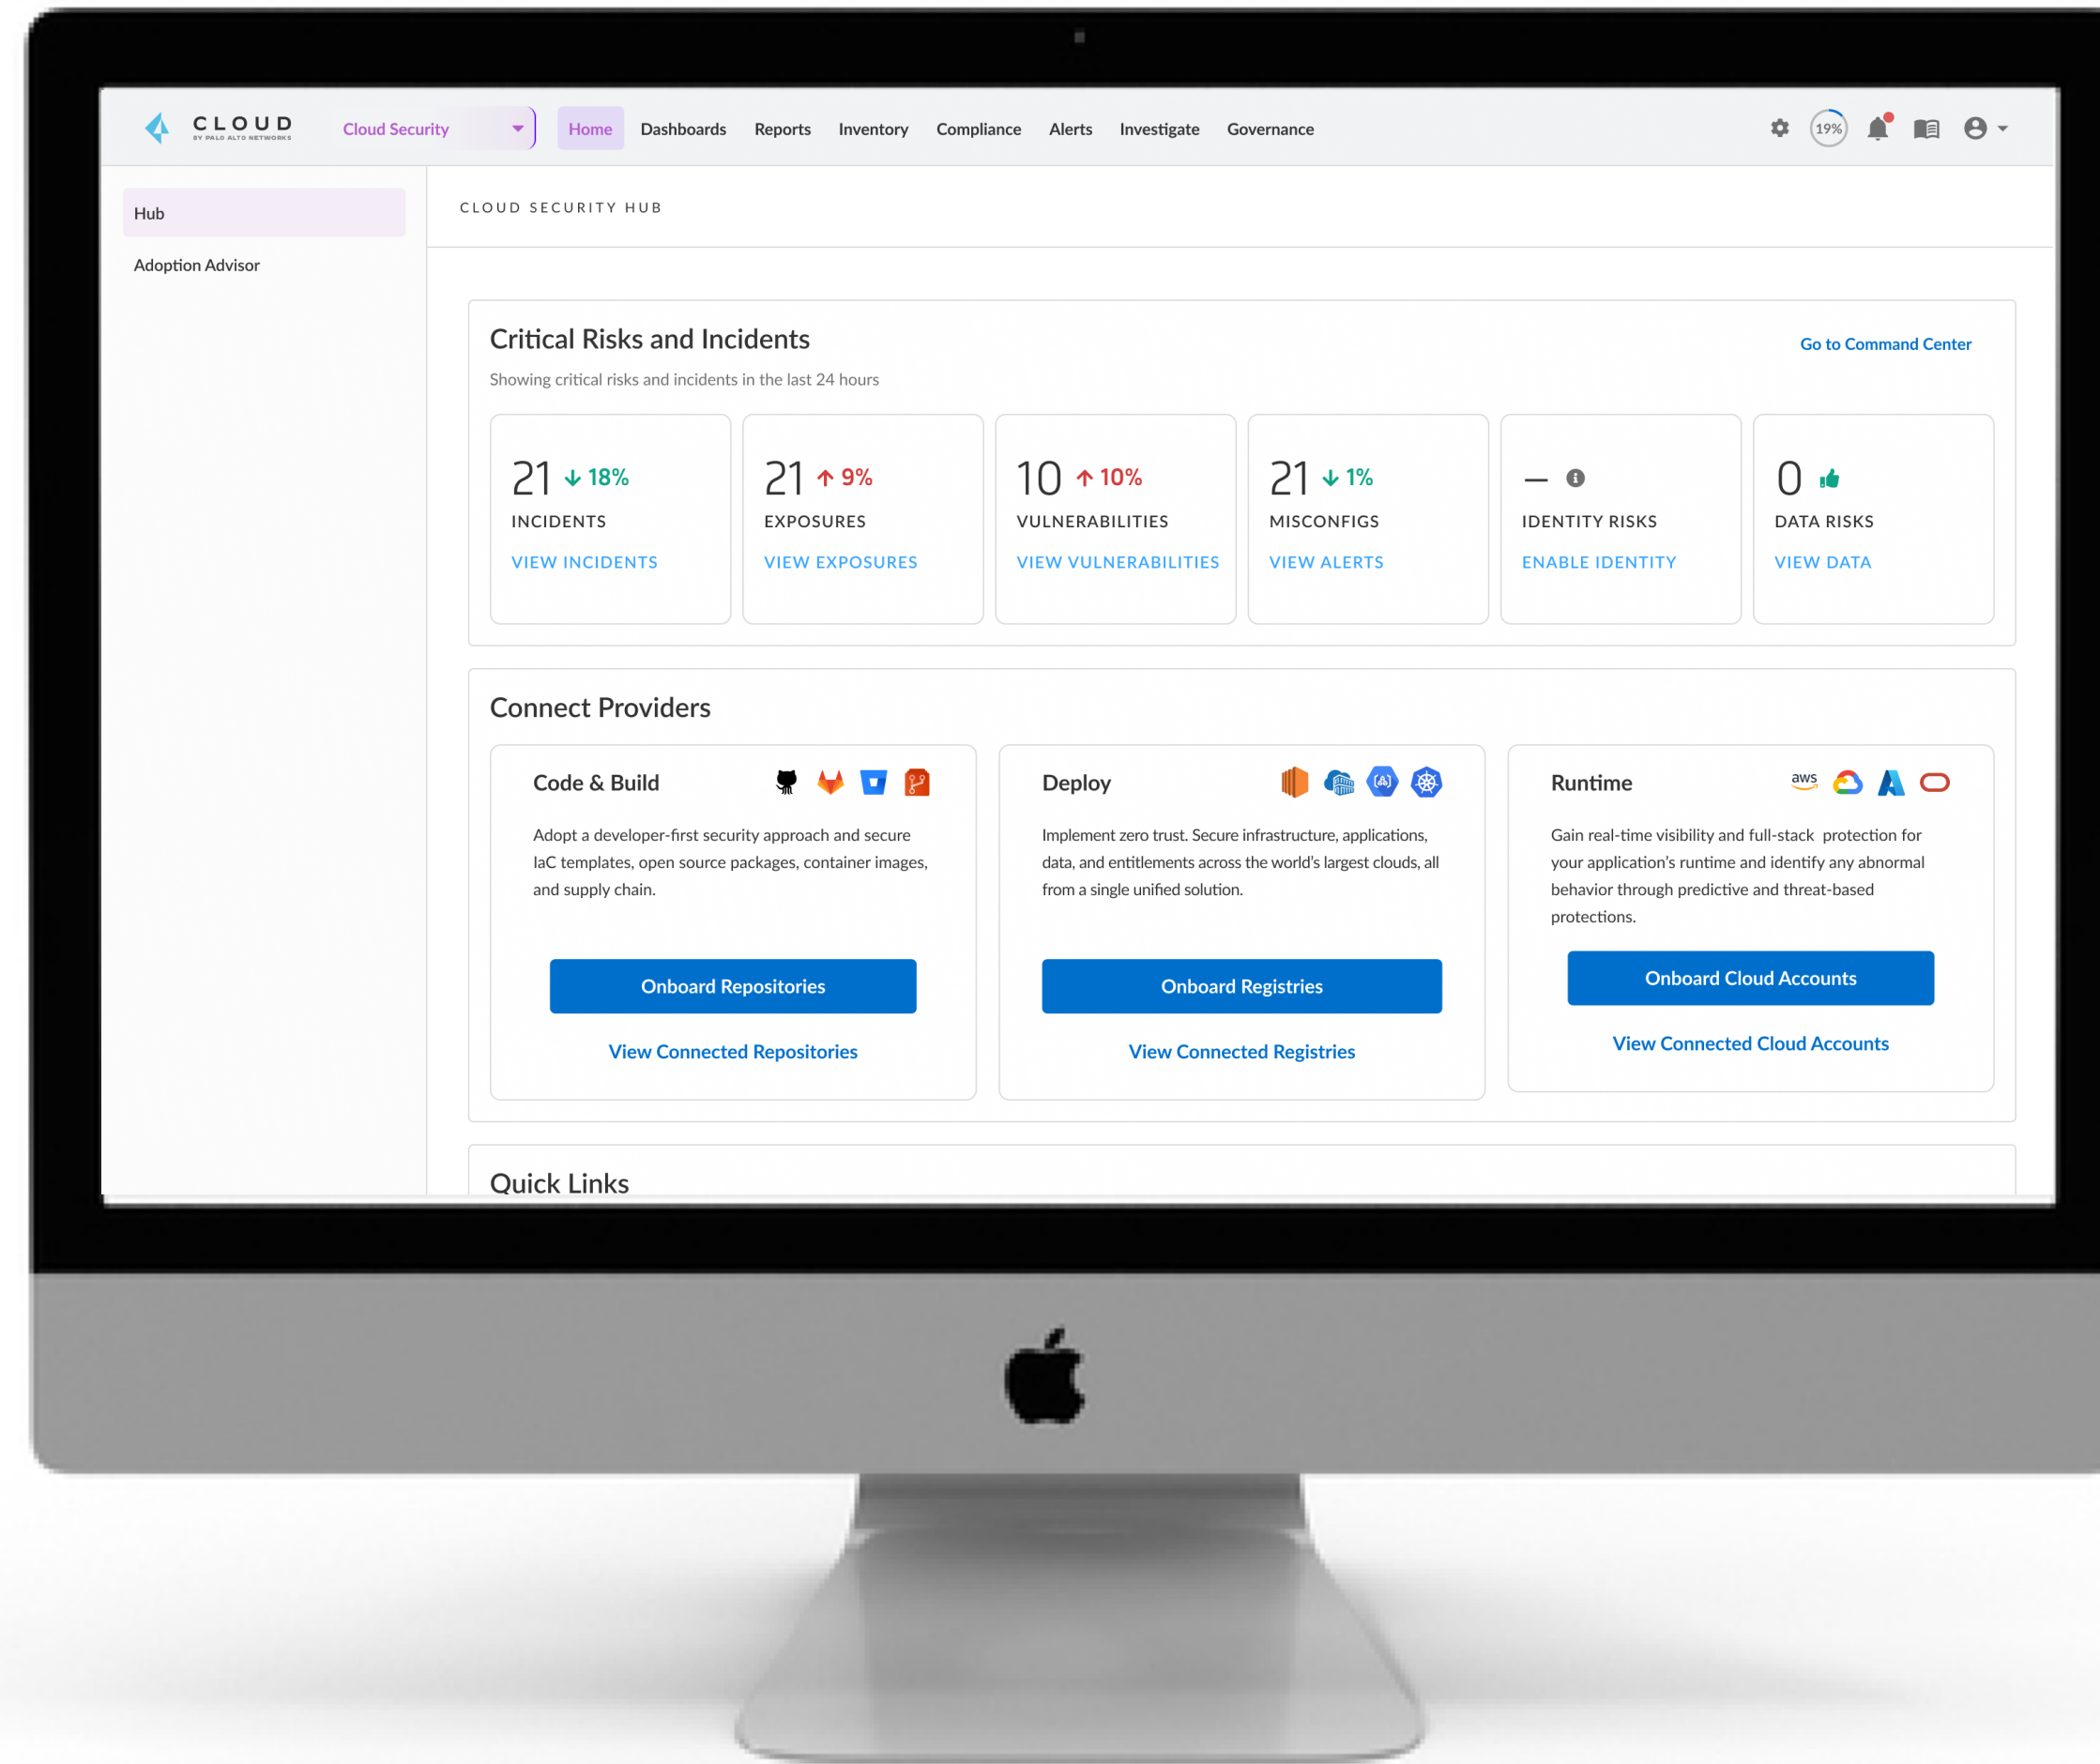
CLOUD
BY PALO ALTO NETWORKS

Cloud Security

Home Dashboards Reports Inventory Compliance Alerts Investigate Governance

19%

Hub

Adoption Advisor

CLOUD SECURITY HUB

Critical Risks and Incidents

Go to Command Center

Showing critical risks and incidents in the last 24 hours

21 ↓ 18%
INCIDENTS
VIEW INCIDENTS

21 ↑ 9%
EXPOSURES
VIEW EXPOSURES

10 ↑ 10%
VULNERABILITIES
VIEW VULNERABILITIES

21 ↓ 1%
MISCONFIGS
VIEW ALERTS

–
IDENTITY RISKS
ENABLE IDENTITY

0
DATA RISKS
VIEW DATA

Connect Providers

Code & Build

Adopt a developer-first security approach and secure IaC templates, open source packages, container images, and supply chain.

Onboard Repositories

View Connected Repositories

Deploy

Implement zero trust. Secure infrastructure, applications, data, and entitlements across the world's largest clouds, all from a single unified solution.

Onboard Registries

View Connected Registries

Runtime

aws

Gain real-time visibility and full-stack protection for your application's runtime and identify any abnormal behavior through predictive and threat-based protections.

Onboard Cloud Accounts

View Connected Cloud Accounts

Quick Links